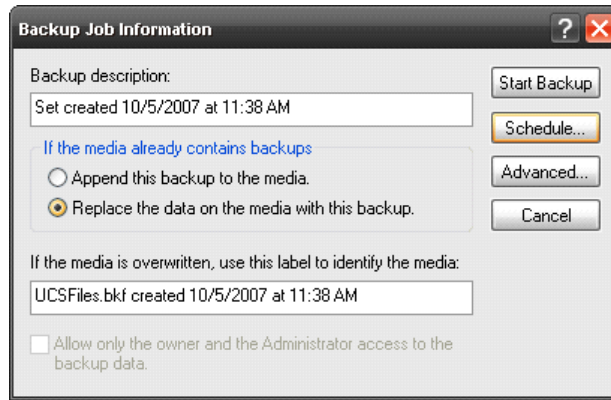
Backup Job Information

?

Backup description:

Set created 10/5/2007 at 11:38 AM

If the media already contains backups

Append this backup to the media.

Replace the data on the media with this backup.

If the media is overwritten, use this label to identify the media:

UCSFiles.bkf created 10/5/2007 at 11:38 AM

Allow only the owner and the Administrator access to the backup data.

Start Backup

Schedule...

Advanced...

Cancel